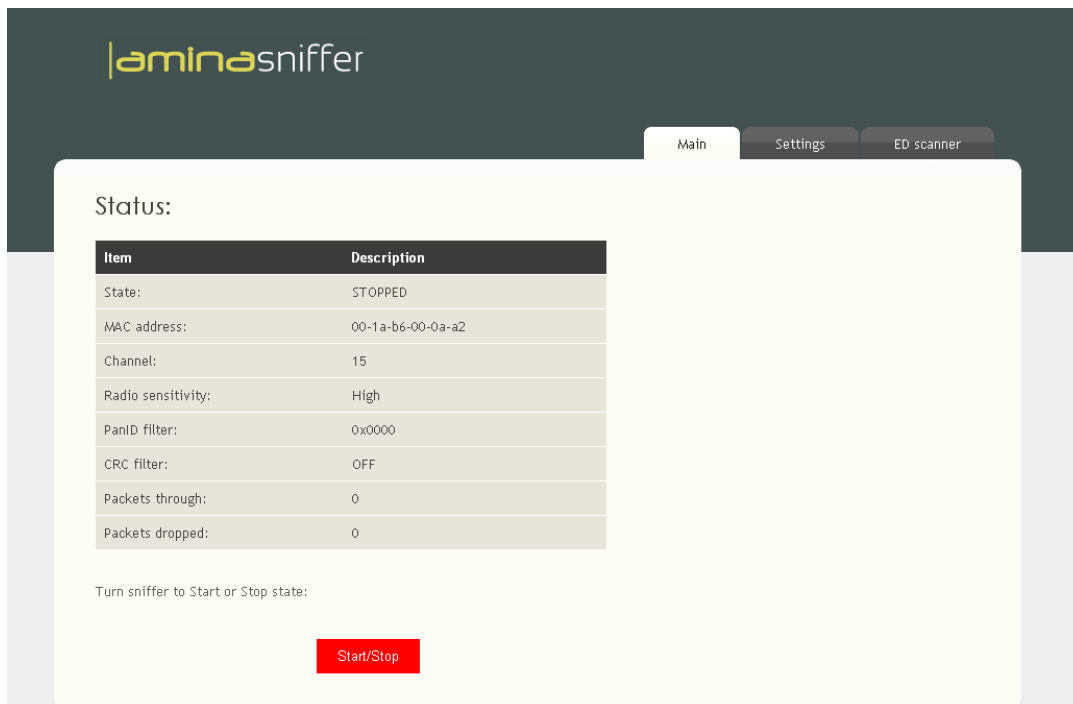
|aminasniffer

Main
Settings
ED scanner

Status:

| Item | Description |
|---|---|
| State: | STOPPED |
| MAC address: | 00-1a-b6-00-0a-a2 |
| Channel: | 15 |
| Radio sensitivity: | High |
| PanID filter: | 0x0000 |
| CRC filter: | OFF |
| Packets through: | 0 |
| Packets dropped: | 0 |

Turn sniffer to Start or Stop state:

Start/Stop